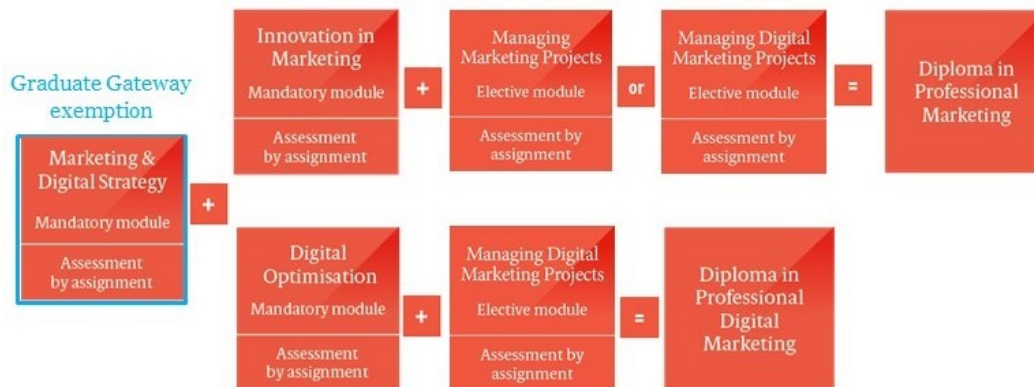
Graduate Gateway exemption

Marketing & Digital Strategy
Mandatory module
Assessment by assignment

+

Innovation in Marketing
Mandatory module
Assessment by assignment

+

Managing Marketing Projects
Elective module
Assessment by assignment

or

Managing Digital Marketing Projects
Elective module
Assessment by assignment

=

Diploma in Professional Marketing

Digital Optimisation
Mandatory module
Assessment by assignment

+

Managing Digital Marketing Projects
Elective module
Assessment by assignment

=

Diploma in Professional Digital Marketing